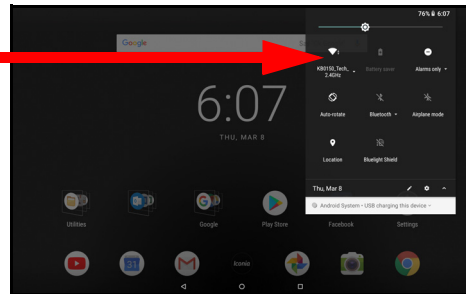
76% 6:07

Google

K8015D_Tech_2.4GHz

Battery saver

Alarms only

Auto-rotate

Bluetooth

Airplane mode

Location

Bluelight Shield

6:07

THU, MAR 8

Thu, Mar 8

Android System • USB charging this device

Utilities

Google

Play Store

Facebook

Settings

31

Iconia